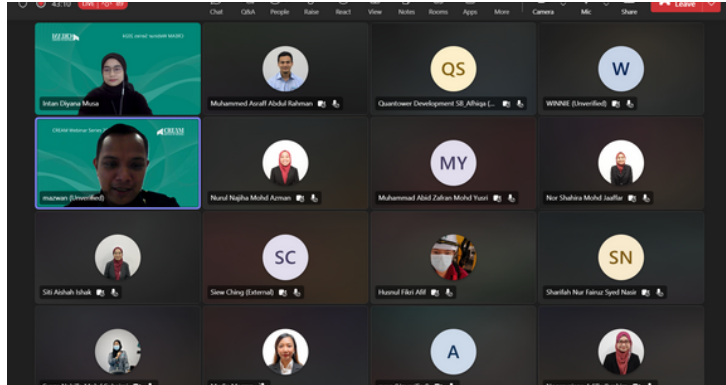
43:10 LIVE

Chat Q&A People Raise React View Notes Rooms Apps More Camera Mic Share Leave

Intan Diyana Musa

Muhammed Asraff Abdul Rahman

QS
Quantower Development SB_Afhiqa (...

W
WINNIE (Unverified)

CREAM Webinar Series
mazwan (Unverified)

Nurul Najiha Mohd Azman

MY
Muhammad Abid Zafran Mohd Yusri

Nor Shahira Mohd Jaaffar

Siti Aishah Ishak

SC
Siew Ching (External)

Husnul Fikri Afif

SN
Sharifah Nur Fairuz Syed Nasir

A